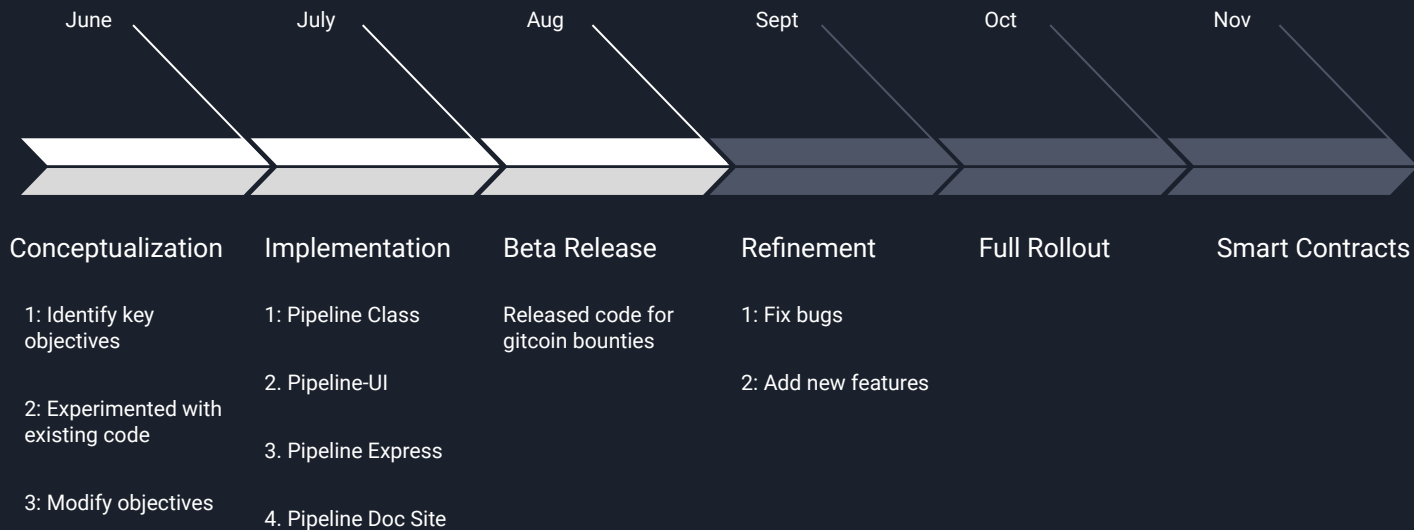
June

July

Aug

Sept

Oct

Nov

Conceptualization

1: Identify key objectives

2: Experimented with existing code

3: Modify objectives

Implementation

1: Pipeline Class

2. Pipeline-UI

3. Pipeline Express

4. Pipeline Doc Site

Beta Release

Released code for gitcoin bounties

Refinement

1: Fix bugs

2: Add new features

Full Rollout

Smart Contracts